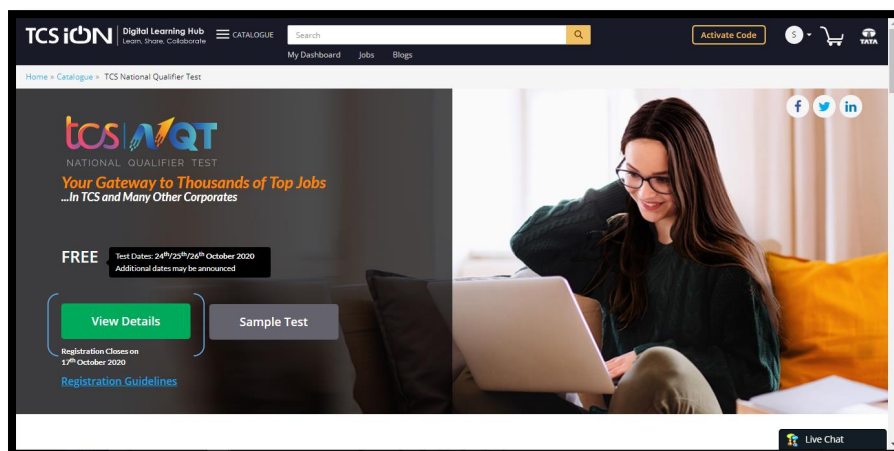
TCS iON | Digital Learning Hub
Learn, Share, Collaborate

CATALOGUE

Search

Activate Code

S

TATA

My Dashboard Jobs Blogs

Home » Catalogue » TCS National Qualifier Test

tcs NQT
NATIONAL QUALIFIER TEST

Your Gateway to Thousands of Top Jobs
...In TCS and Many Other Corporates

FREE

Test Dates: $24^{th}/25^{th}/26^{th}$ October 2020
Additional dates may be announced

View Details

Sample Test

Registration Closes on
$17^{th}$ October 2020

Registration Guidelines

f

in

Live Chat